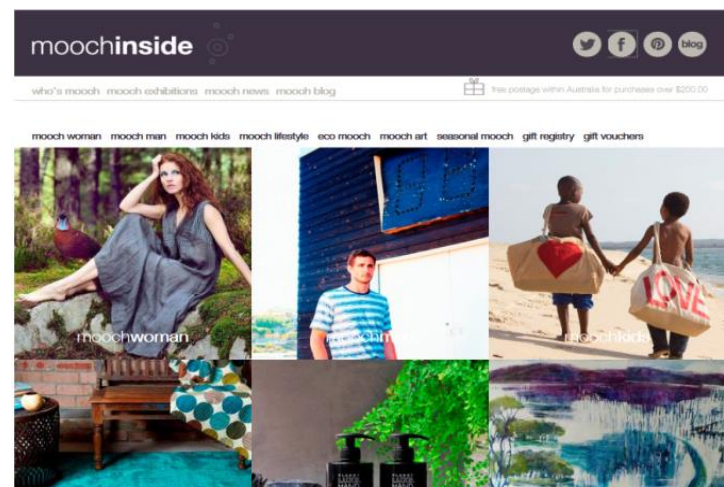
moochinside

f

blog

who's mooch mooch exhibitions mooch news mooch blog

free postage within Australia for purchases over $200.00

mooch woman mooch man mooch kids mooch lifestyle eco mooch mooch art seasonal mooch gift registry gift vouchers

moochwoman

moochm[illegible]

moochkids

LOVE